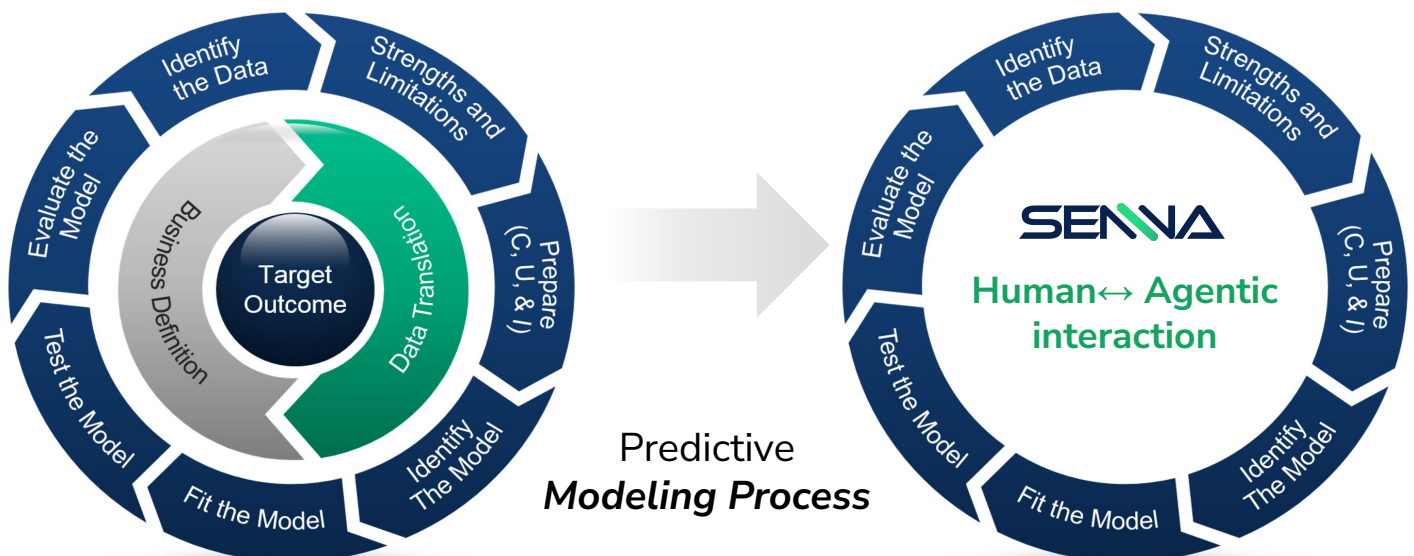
Identify the Data

Strengths and Limitations

Prepare (C, U, & I)

Identify The Model

Fit the Model

Test the Model

Evaluate the Model

Business Definition

Data Translation

Target Outcome

Predictive
*Modeling Process*

Identify the Data

Strengths and Limitations

Prepare (C, U, & I)

Identify The Model

Fit the Model

Test the Model

Evaluate the Model

SENNA

Human↔ Agentic interaction